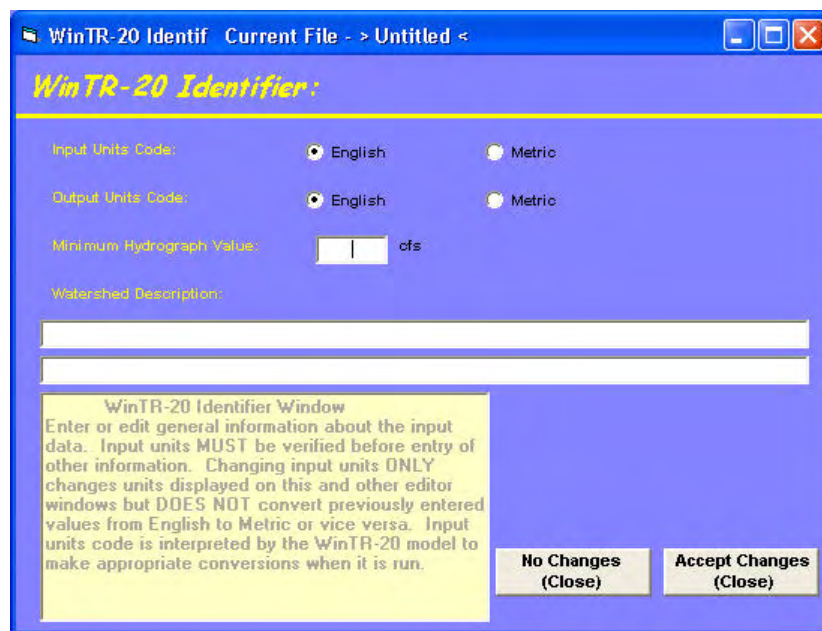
WinTR-20 Identif Current File - > Untitled <

WinTR-20 Identifier:

Input Units Code: English Metric

Output Units Code: English Metric

Minimum Hydrograph Value: cfs

Watershed Description:

WinTR-20 Identifier Window
Enter or edit general information about the input data. Input units MUST be verified before entry of other information. Changing input units ONLY changes units displayed on this and other editor windows but DOES NOT convert previously entered values from English to Metric or vice versa. Input units code is interpreted by the WinTR-20 model to make appropriate conversions when it is run.

No Changes (Close)

Accept Changes (Close)